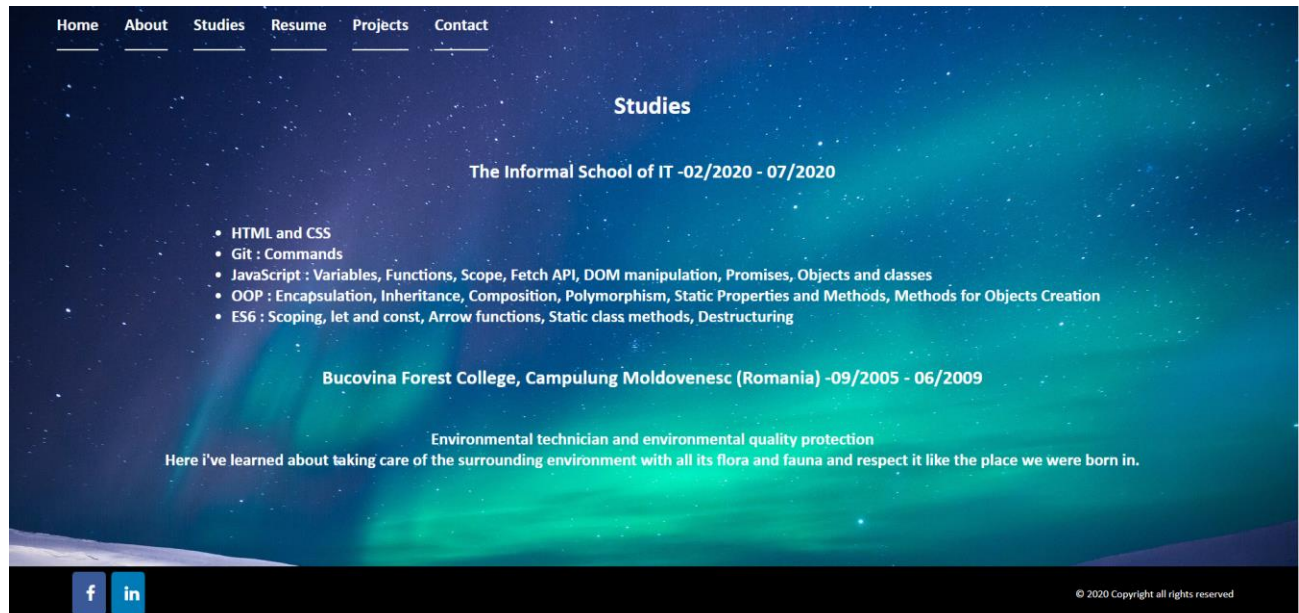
Home About Studies Resume Projects Contact

Studies

The Informal School of IT -02/2020 - 07/2020

- HTML and CSS
- Git : Commands
- JavaScript : Variables, Functions, Scope, Fetch API, DOM manipulation, Promises, Objects and classes
- OOP : Encapsulation, Inheritance, Composition, Polymorphism, Static Properties and Methods, Methods for Objects Creation
- ES6 : Scoping, let and const, Arrow functions, Static class methods, Destructuring

Bucovina Forest College, Campulung Moldovenesc (Romania) -09/2005 - 06/2009

Environmental technician and environmental quality protection
Here i've learned about taking care of the surrounding environment with all its flora and fauna and respect it like the place we were born in.

f in

© 2020 Copyright all rights reserved